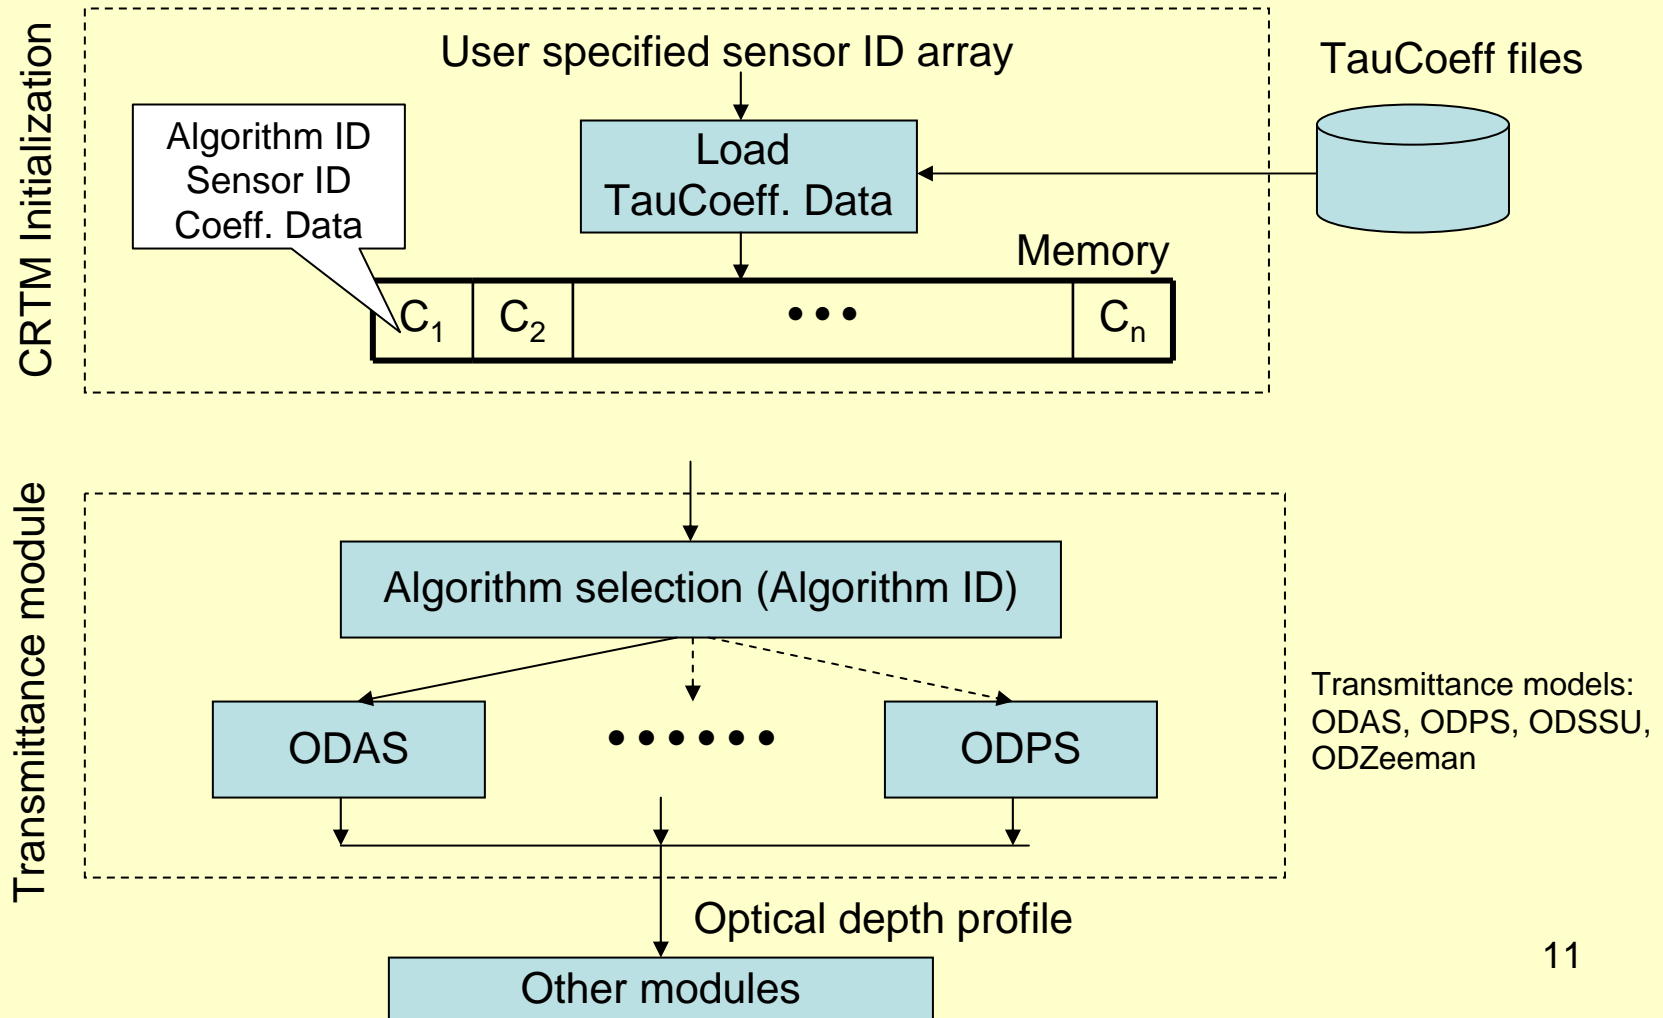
CRTM Initialization

User specified sensor ID array

TauCoeff files

Algorithm ID
Sensor ID
Coeff. Data

Load
TauCoeff. Data

Memory

$C_1$ | $C_2$ | • • • | $C_n$

Transmittance module

Algorithm selection (Algorithm ID)

ODAS

• • • • • •

ODPS

Transmittance models: ODAS, ODPS, ODSSU, ODZeeman

Optical depth profile

Other modules

11